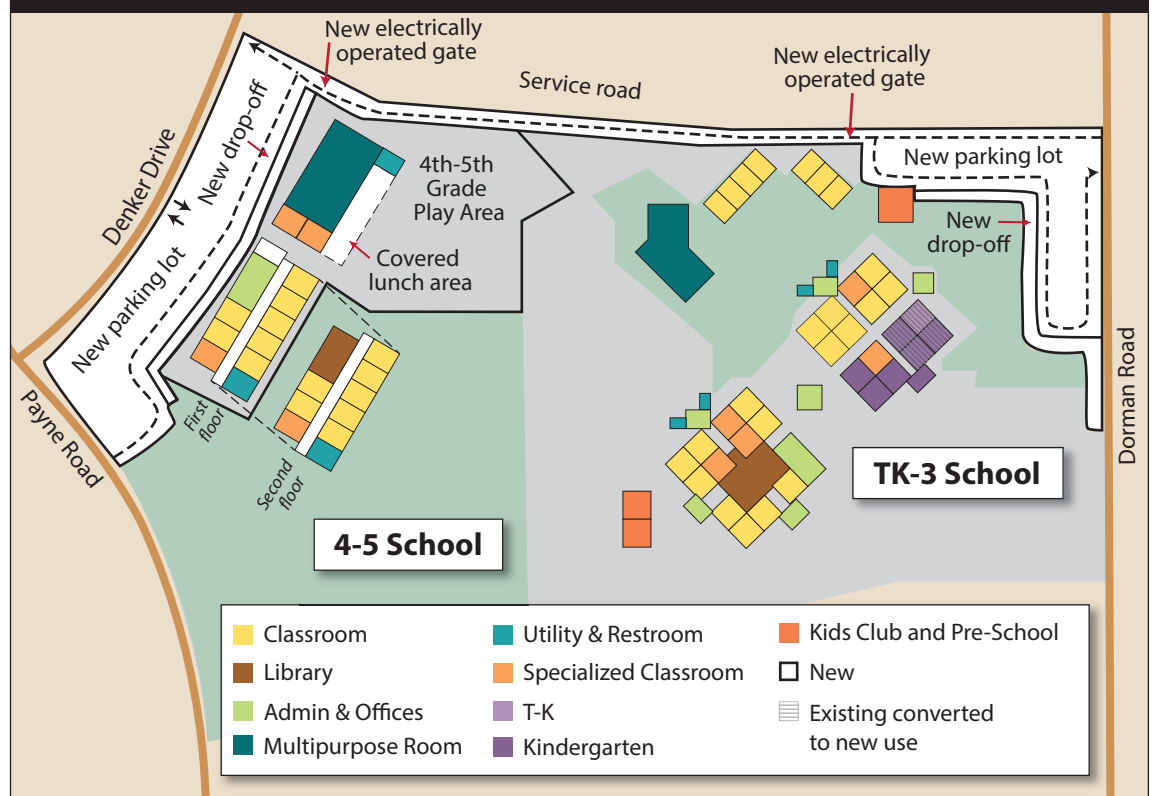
New electrically operated gate

Service road

New electrically operated gate

New parking lot

New drop-off

Denker Drive

New drop-off

New parking lot

4th-5th Grade Play Area

Covered lunch area

First floor

Second floor

Payne Road

Dorman Road

TK-3 School

4-5 School

| | | |
|---|---|---|
| Classroom | Utility & Restroom | Kids Club and Pre-School |
| Library | Specialized Classroom | New |
| Admin & Offices | T-K | Existing converted to new use |
| Multipurpose Room | Kindergarten | |